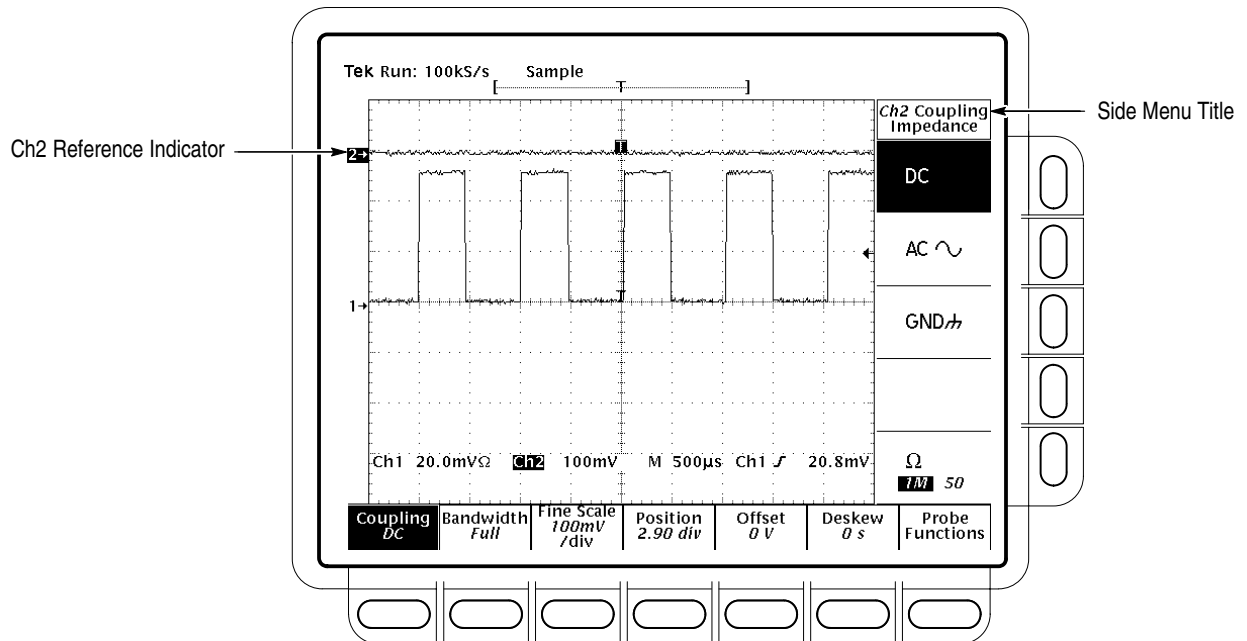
Tek Run: 100kS/s Sample

Ch2 Reference Indicator

2

1

Ch2 Coupling Impedance

Side Menu Title

DC

AC $\sim$

GND

$\Omega$
1M 50

Ch1 20.0mV$\Omega$ Ch2 100mV M 500µs Ch1 $\mathcal{J}$ 20.8mV

Coupling DC

Bandwidth Full

Fine Scale 100mV /div

Position 2.90 div

Offset 0 V

Deskew 0 s

Probe Functions